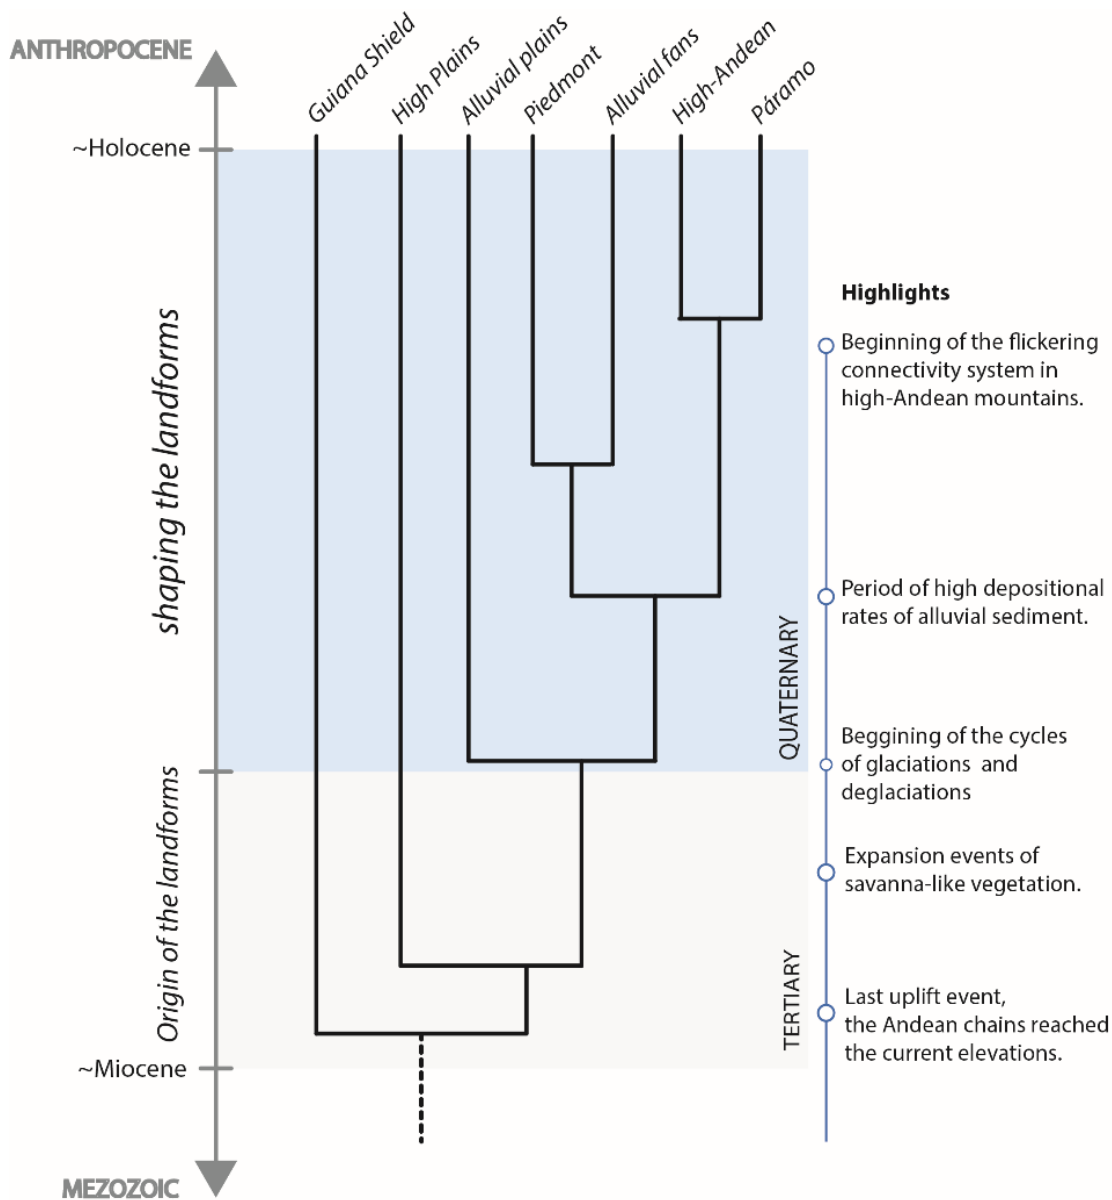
ANTHROPOCENE

Guiana Shield
High Plains
Alluvial plains
Piedmont
Alluvial fans
High-Andean
Páramo

~Holocene

shaping the landforms

Origin of the landforms

~Miocene

MEZOZOIC

QUATERNARY

TERTIARY

Highlights

Beginning of the flickering connectivity system in high-Andean mountains.

Period of high depositional rates of alluvial sediment.

Beggining of the cycles of glaciations and deglaciations

Expansion events of savanna-like vegetation.

Last uplift event, the Andean chains reached the current elevations.